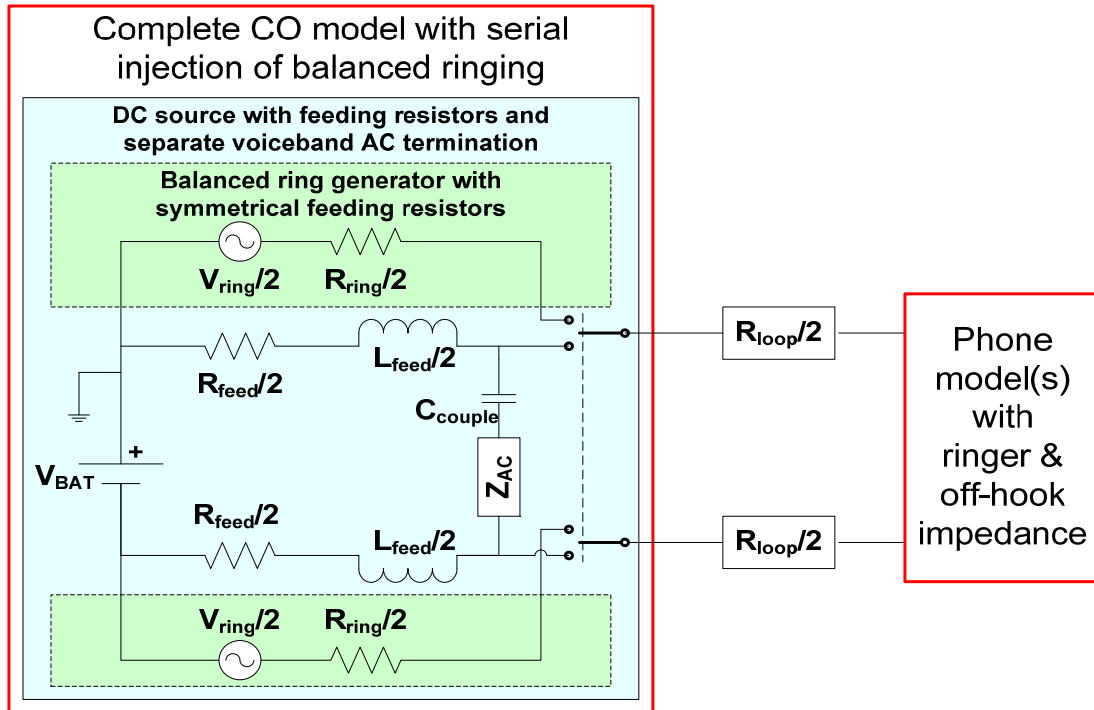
Complete CO model with serial injection of balanced ringing

DC source with feeding resistors and separate voiceband AC termination

Balanced ring generator with symmetrical feeding resistors

$V_{ring}/2$
$R_{ring}/2$

$R_{feed}/2$
$L_{feed}/2$

$C_{couple}$

+
$V_{BAT}$

$Z_{AC}$

$R_{feed}/2$
$L_{feed}/2$

$V_{ring}/2$
$R_{ring}/2$

$R_{loop}/2$

$R_{loop}/2$

Phone model(s) with ringer & off-hook impedance